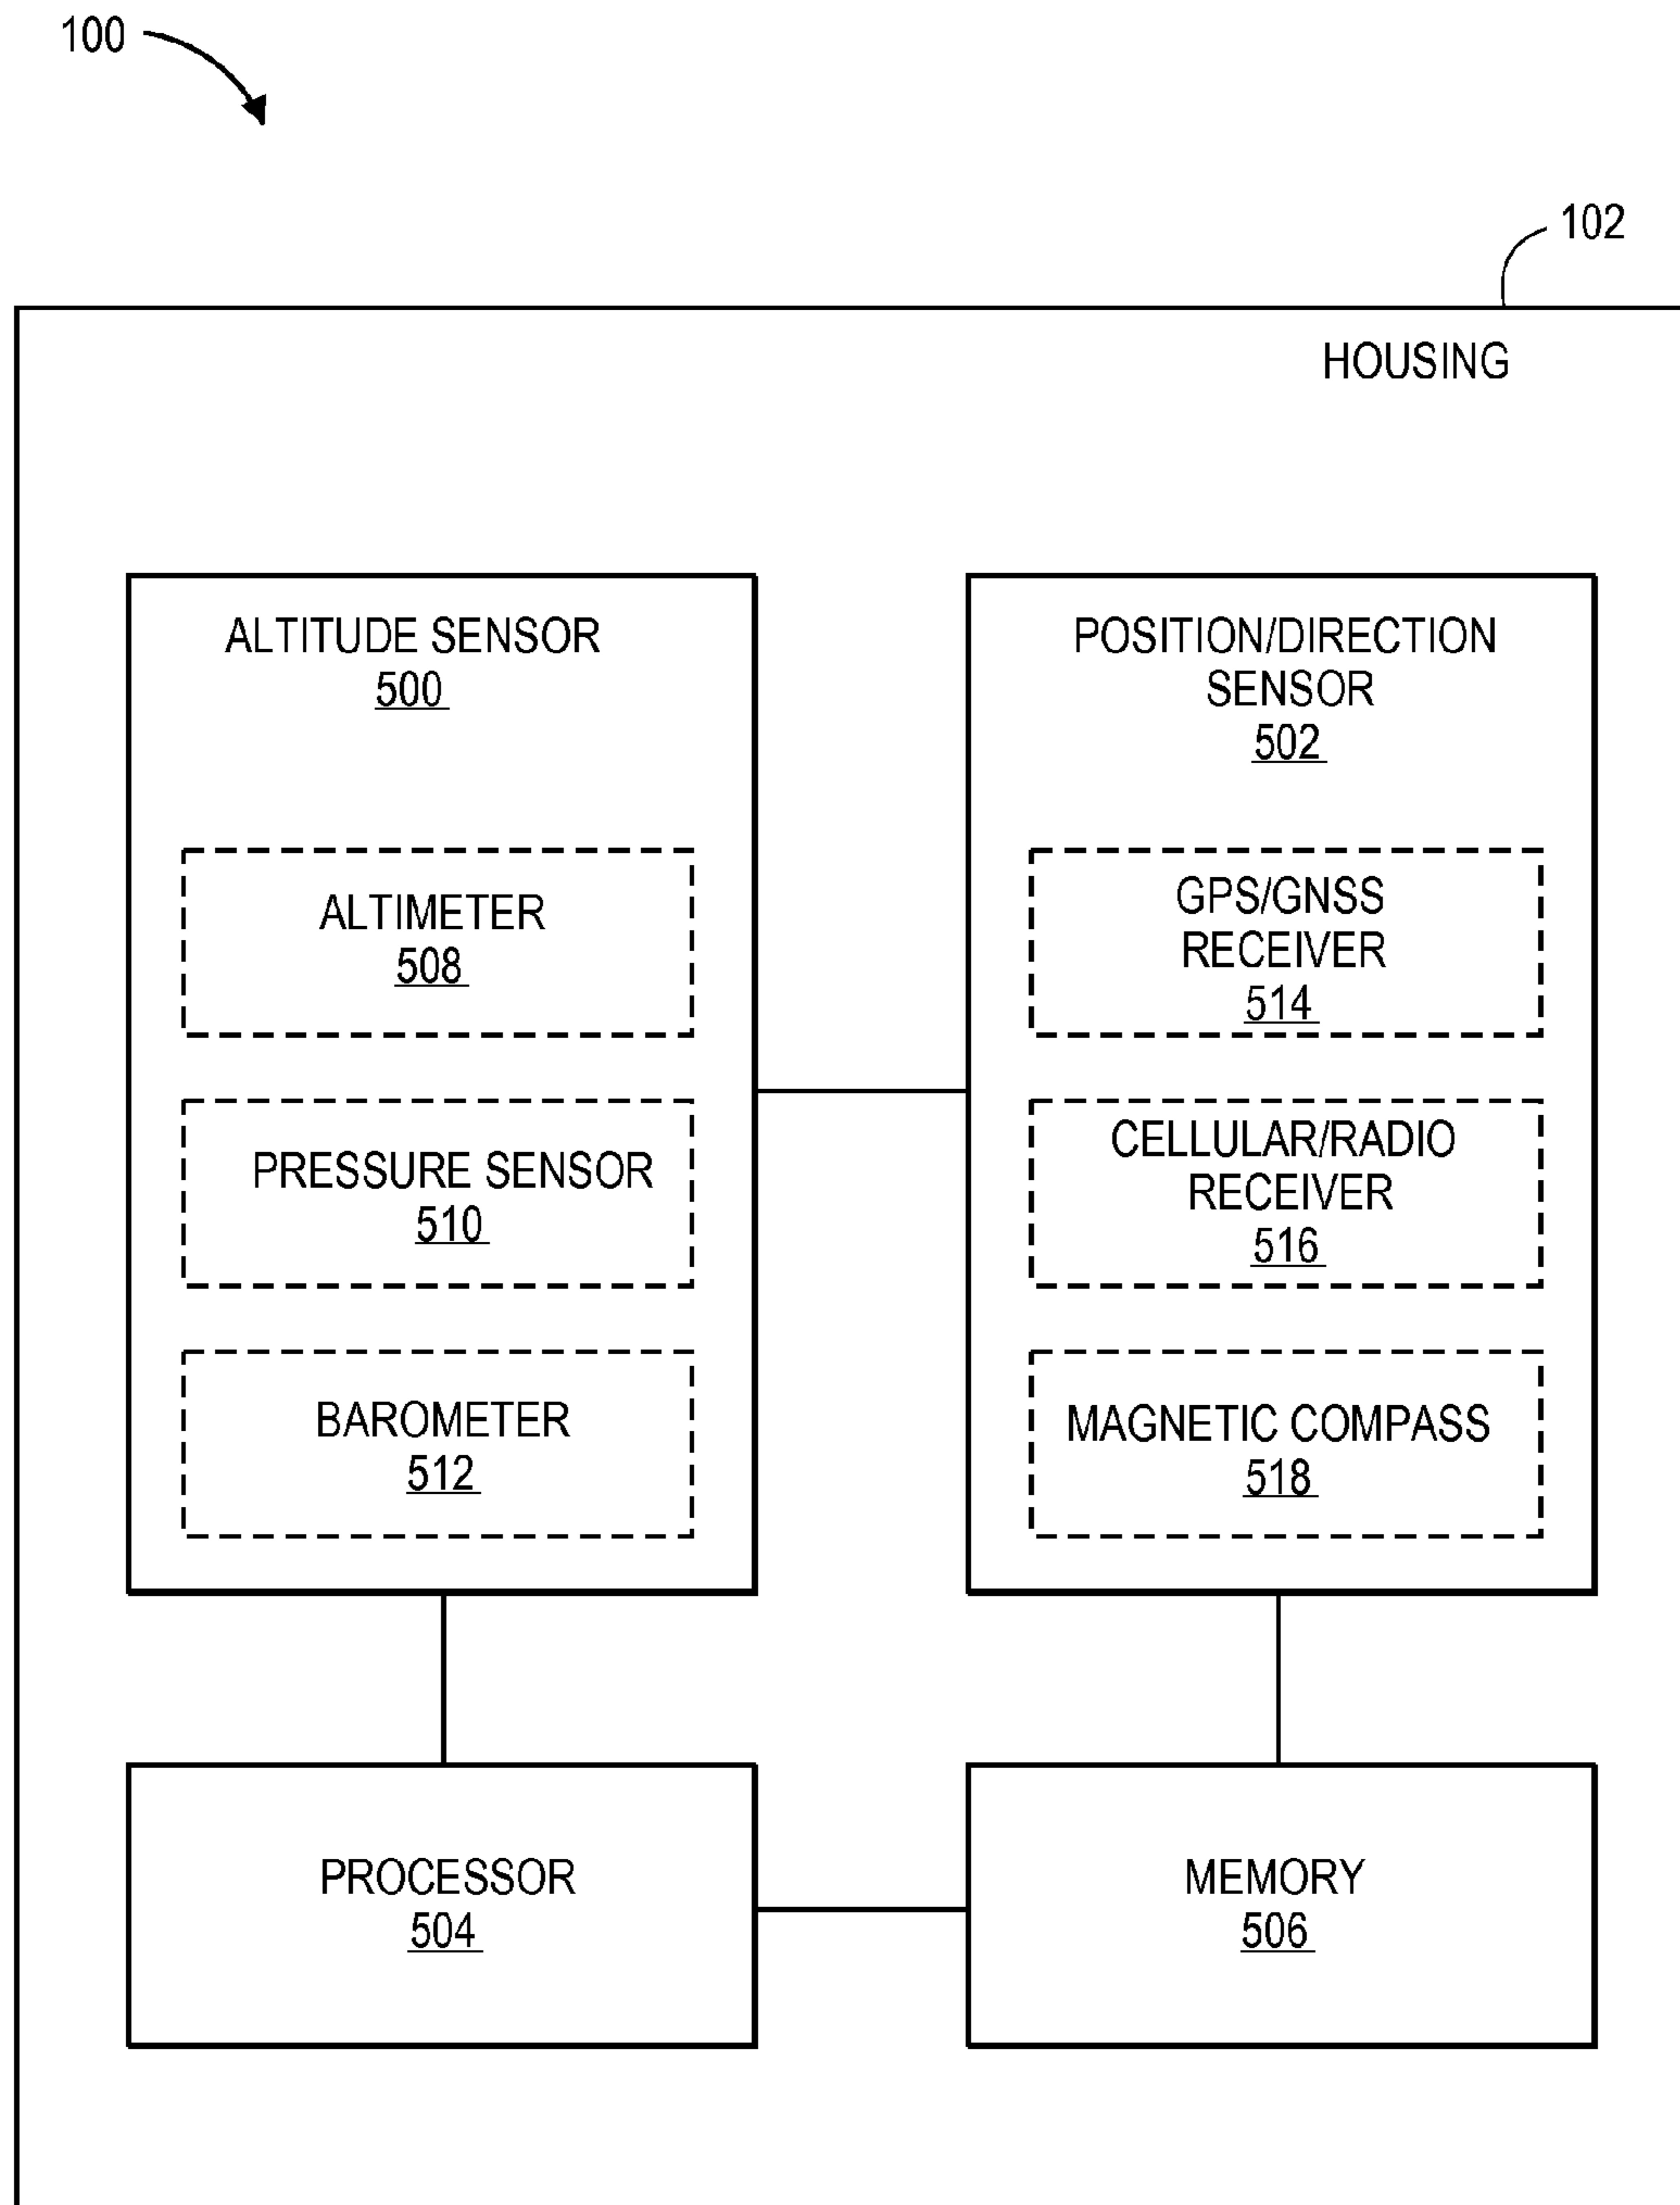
100

102

HOUSING

ALTITUDE SENSOR
500

ALTIMETER
508

PRESSURE SENSOR
510

BAROMETER
512

POSITION/DIRECTION SENSOR
502

GPS/GNSS RECEIVER
514

CELLULAR/RADIO RECEIVER
516

MAGNETIC COMPASS
518

PROCESSOR
504

MEMORY
506